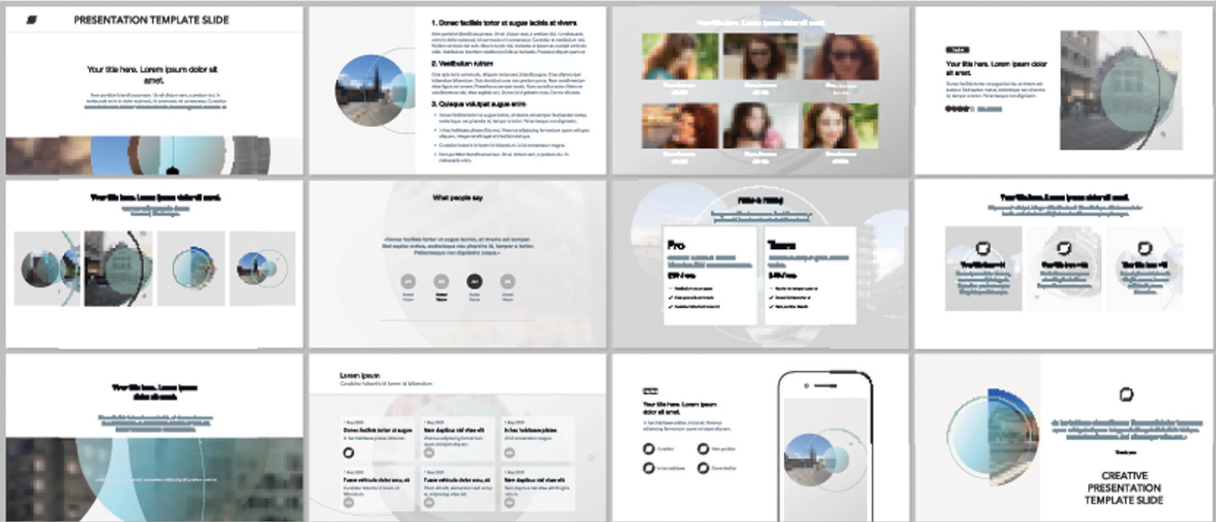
PRESENTATION TEMPLATE SLIDE

Your title here. Lorem ipsum dolor sit amet.

1. Donec facilisis tortor at augue lacinia at vivera

2. Vestibulum rutrum

3. Quisque volutpat augue enim

Your title here. Lorem ipsum dolor sit amet.

What people say

Pro

Team

CREATIVE PRESENTATION TEMPLATE SLIDE

Lorem ipsum

Donec facilisis tortor at augue

Nam dapibus nisl vitae elit

In hac habitasse platea

Fusce vehicula dolor arcu, sit

Nam dapibus nisl vitae elit

Fusce vehicula dolor arcu, sit

Your title here. Lorem ipsum dolor sit amet.

Thank you